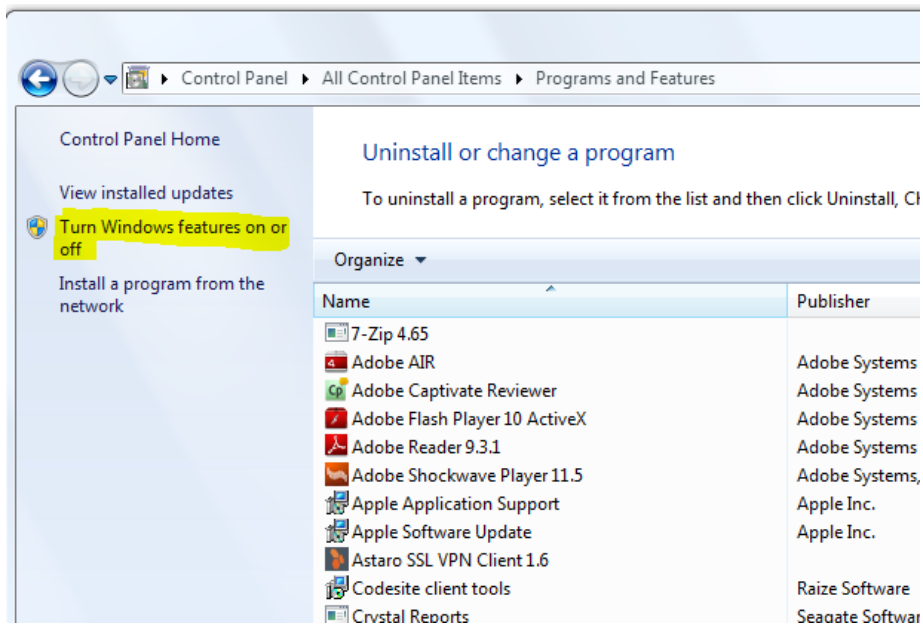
▸ Control Panel ▸ All Control Panel Items ▸ Programs and Features

Control Panel Home

View installed updates

Turn Windows features on or off

Install a program from the network

Uninstall or change a program

To uninstall a program, select it from the list and then click Uninstall, C

Organize ▾

| Name | Publisher |
|---|---|
| 7-Zip 4.65 | |
| Adobe AIR | Adobe Systems |
| Adobe Captivate Reviewer | Adobe Systems |
| Adobe Flash Player 10 ActiveX | Adobe Systems |
| Adobe Reader 9.3.1 | Adobe Systems |
| Adobe Shockwave Player 11.5 | Adobe Systems, |
| Apple Application Support | Apple Inc. |
| Apple Software Update | Apple Inc. |
| Astaro SSL VPN Client 1.6 | |
| Codesite client tools | Raize Software |
| Crystal Reports | Seagate Softwa |